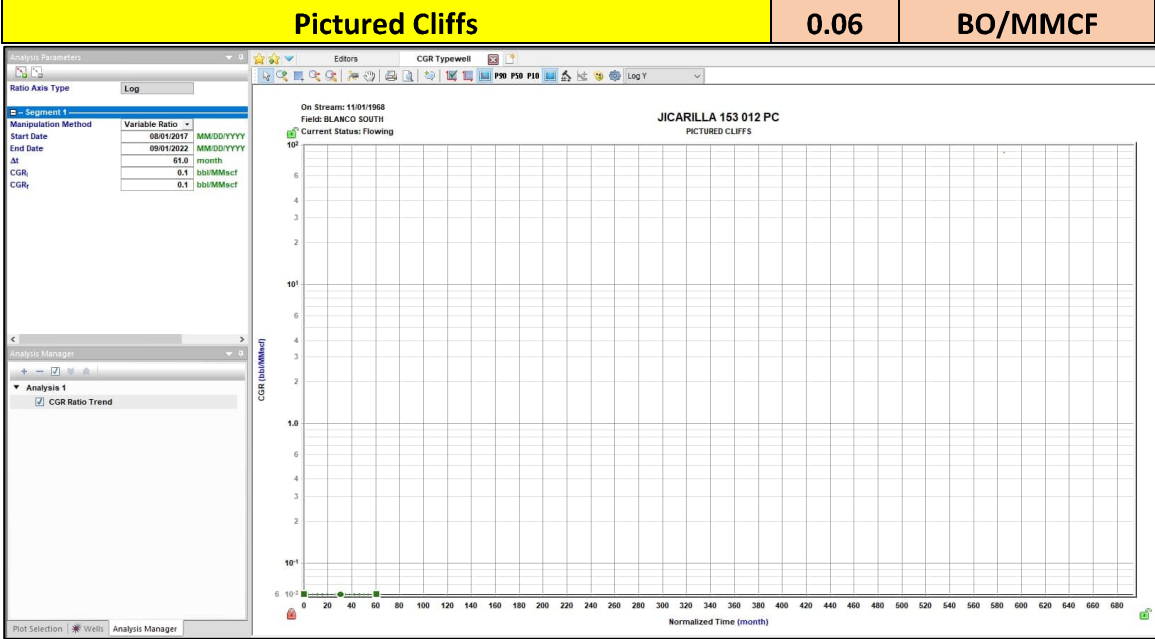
| Pictured Cliffs | 0.06 | BO/MMCF |
|---|---|---|

Analysis Parameters

Ratio Axis Type | Log

– Segment 1
Manipulation Method | Variable Ratio
Start Date | 08/01/2017 | MM/DD/YYYY
End Date | 09/01/2022 | MM/DD/YYYY
Δt | 61.0 | month
$CGR_i$ | 0.1 | bbl/MMscf
$CGR_f$ | 0.1 | bbl/MMscf

Analysis Manager

Analysis 1
CGR Ratio Trend

Plot Selection | Wells | Analysis Manager

Editors | CGR Typewell

P90 P50 P10 | Log Y

On Stream: 11/01/1968
Field: BLANCO SOUTH
Current Status: Flowing

JICARILLA 153 012 PC
PICTURED CLIFFS

$10^2$
6
4
3
2
$10^1$
6
4
3
2
1.0
6
4
3
2
$10^{-1}$
6 $10^{-2}$

CGR (bbl/MMscf)

0 20 40 60 80 100 120 140 160 180 200 220 240 260 280 300 320 340 360 380 400 420 440 460 480 500 520 540 560 580 600 620 640 660 680

Normalized Time (month)